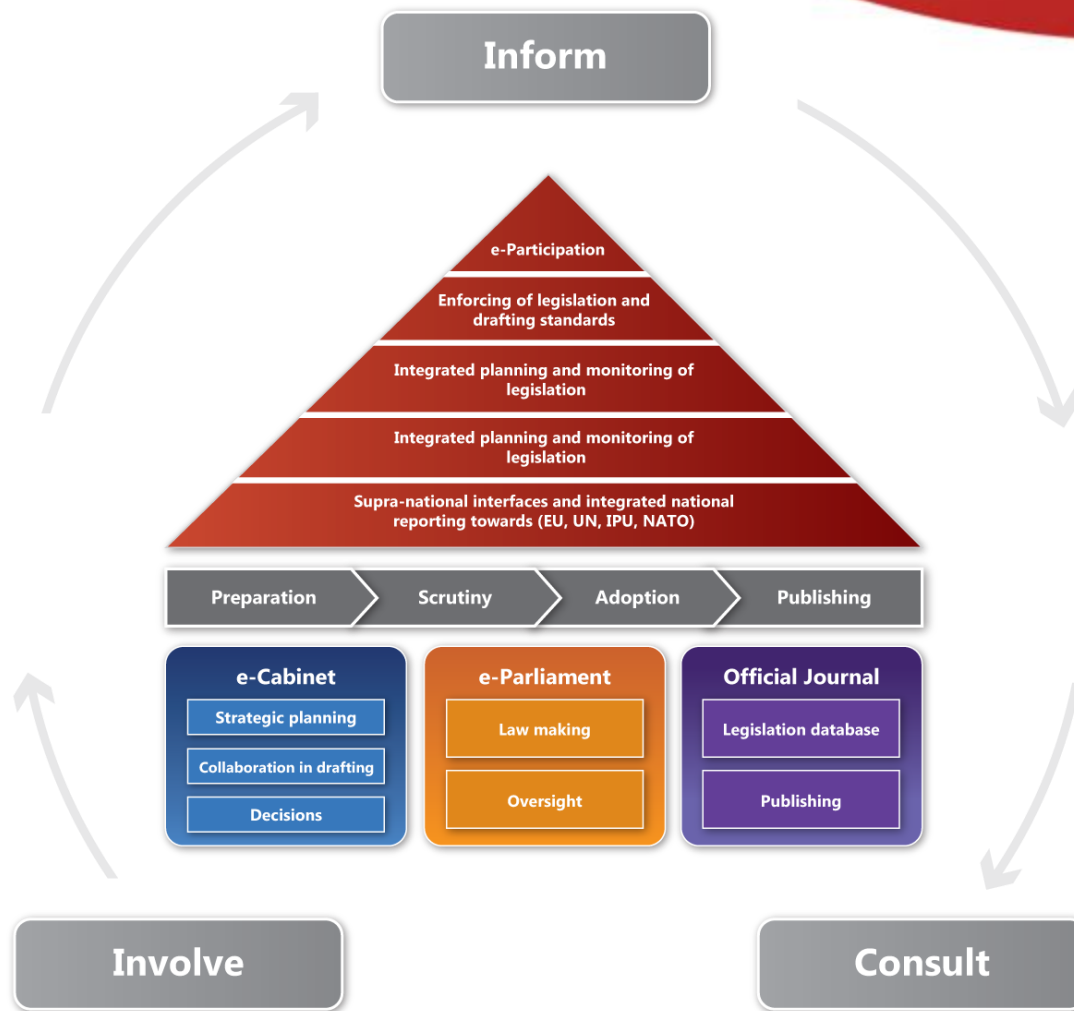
Inform

e-Participation

Enforcing of legislation and drafting standards

Integrated planning and monitoring of legislation

Integrated planning and monitoring of legislation

Supra-national interfaces and integrated national reporting towards (EU, UN, IPU, NATO)

Preparation

Scrutiny

Adoption

Publishing

e-Cabinet

Strategic planning

Collaboration in drafting

Decisions

e-Parliament

Law making

Oversight

Official Journal

Legislation database

Publishing

Involve

Consult